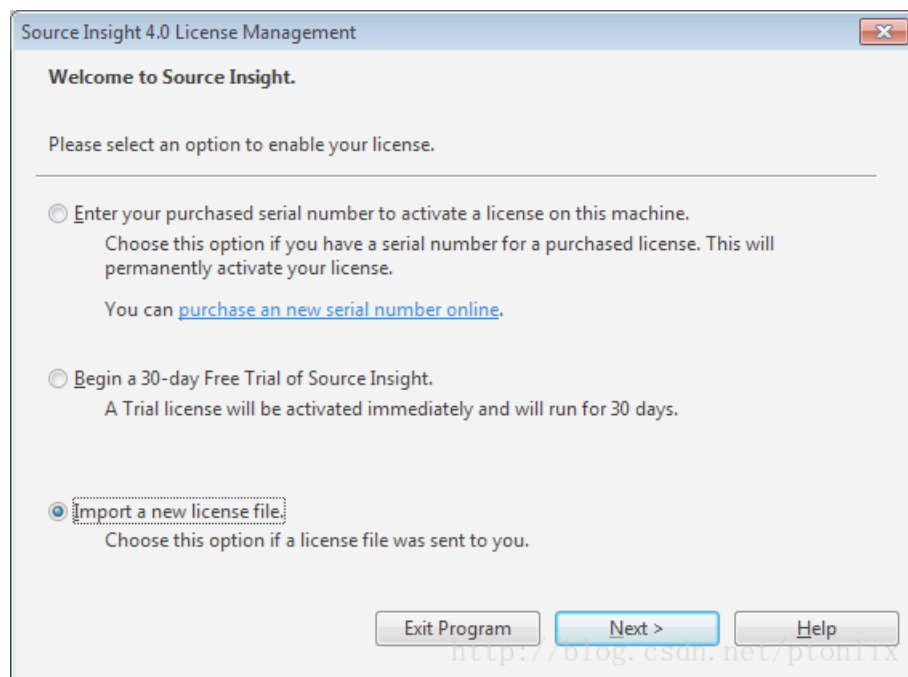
Source Insight 4.0 License Management

Welcome to Source Insight.

Please select an option to enable your license.

Enter your purchased serial number to activate a license on this machine.
Choose this option if you have a serial number for a purchased license. This will permanently activate your license.

You can purchase an new serial number online.

Begin a 30-day Free Trial of Source Insight.
A Trial license will be activated immediately and will run for 30 days.

Import a new license file.
Choose this option if a license file was sent to you.

Exit Program
Next >
Help

http://blog.csdn.net/ptonlix